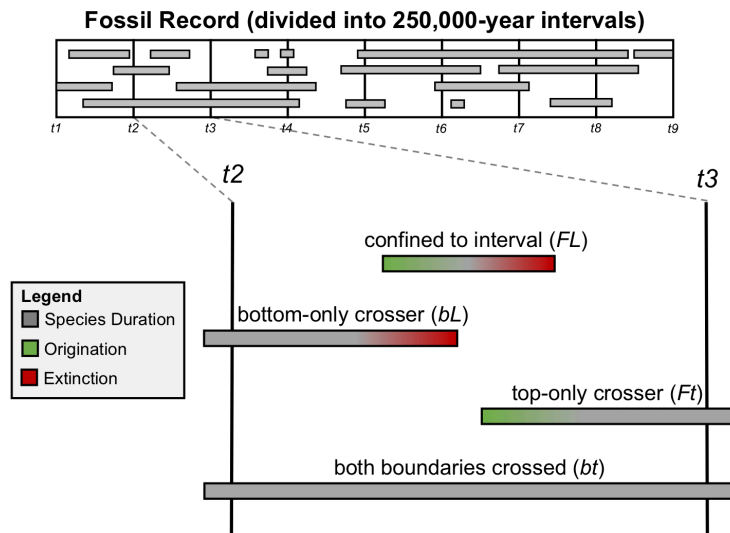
Fossil Record (divided into 250,000-year intervals)

t1 t2 t3 t4 t5 t6 t7 t8 t9

t2

t3

confined to interval (*FL*)

Legend
Species Duration
Origination
Extinction

bottom-only crosser (*bL*)

top-only crosser (*Ft*)

both boundaries crossed (*bt*)